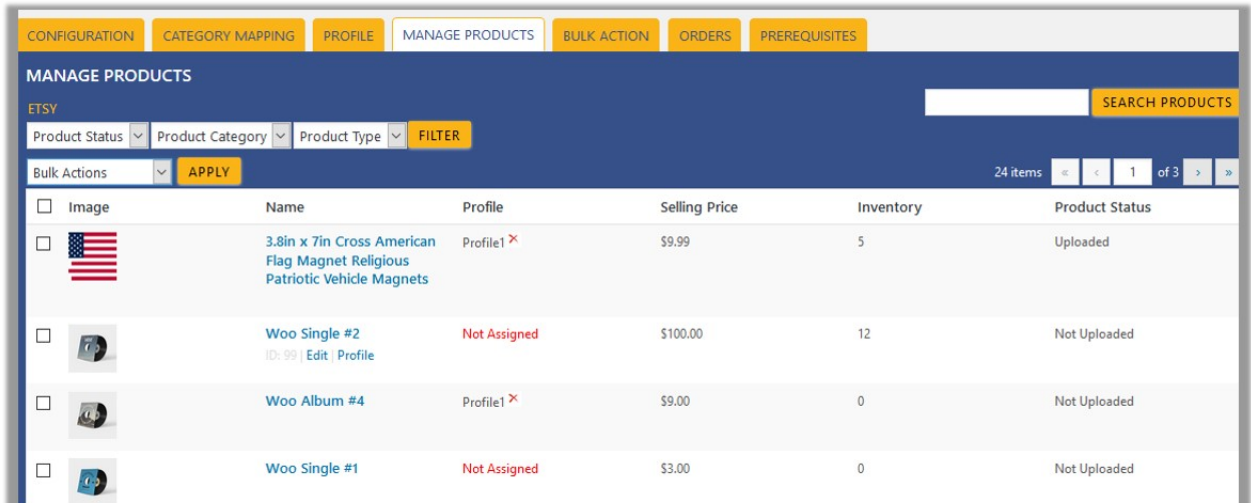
CONFIGURATION CATEGORY MAPPING PROFILE MANAGE PRODUCTS BULK ACTION ORDERS PREREQUISITES

MANAGE PRODUCTS

ETSY

SEARCH PRODUCTS

Product Status Product Category Product Type FILTER

Bulk Actions APPLY

24 items « ‹ 1 of 3 › »

| | Image | Name | Profile | Selling Price | Inventory | Product Status |
|---|---|---|---|---|---|---|
| ☐ | | 3.8in x 7in Cross American Flag Magnet Religious Patriotic Vehicle Magnets | Profile1 ✕ | $9.99 | 5 | Uploaded |
| ☐ | | Woo Single #2 ID: 99 \| Edit \| Profile | Not Assigned | $100.00 | 12 | Not Uploaded |
| ☐ | | Woo Album #4 | Profile1 ✕ | $9.00 | 0 | Not Uploaded |
| ☐ | | Woo Single #1 | Not Assigned | $3.00 | 0 | Not Uploaded |